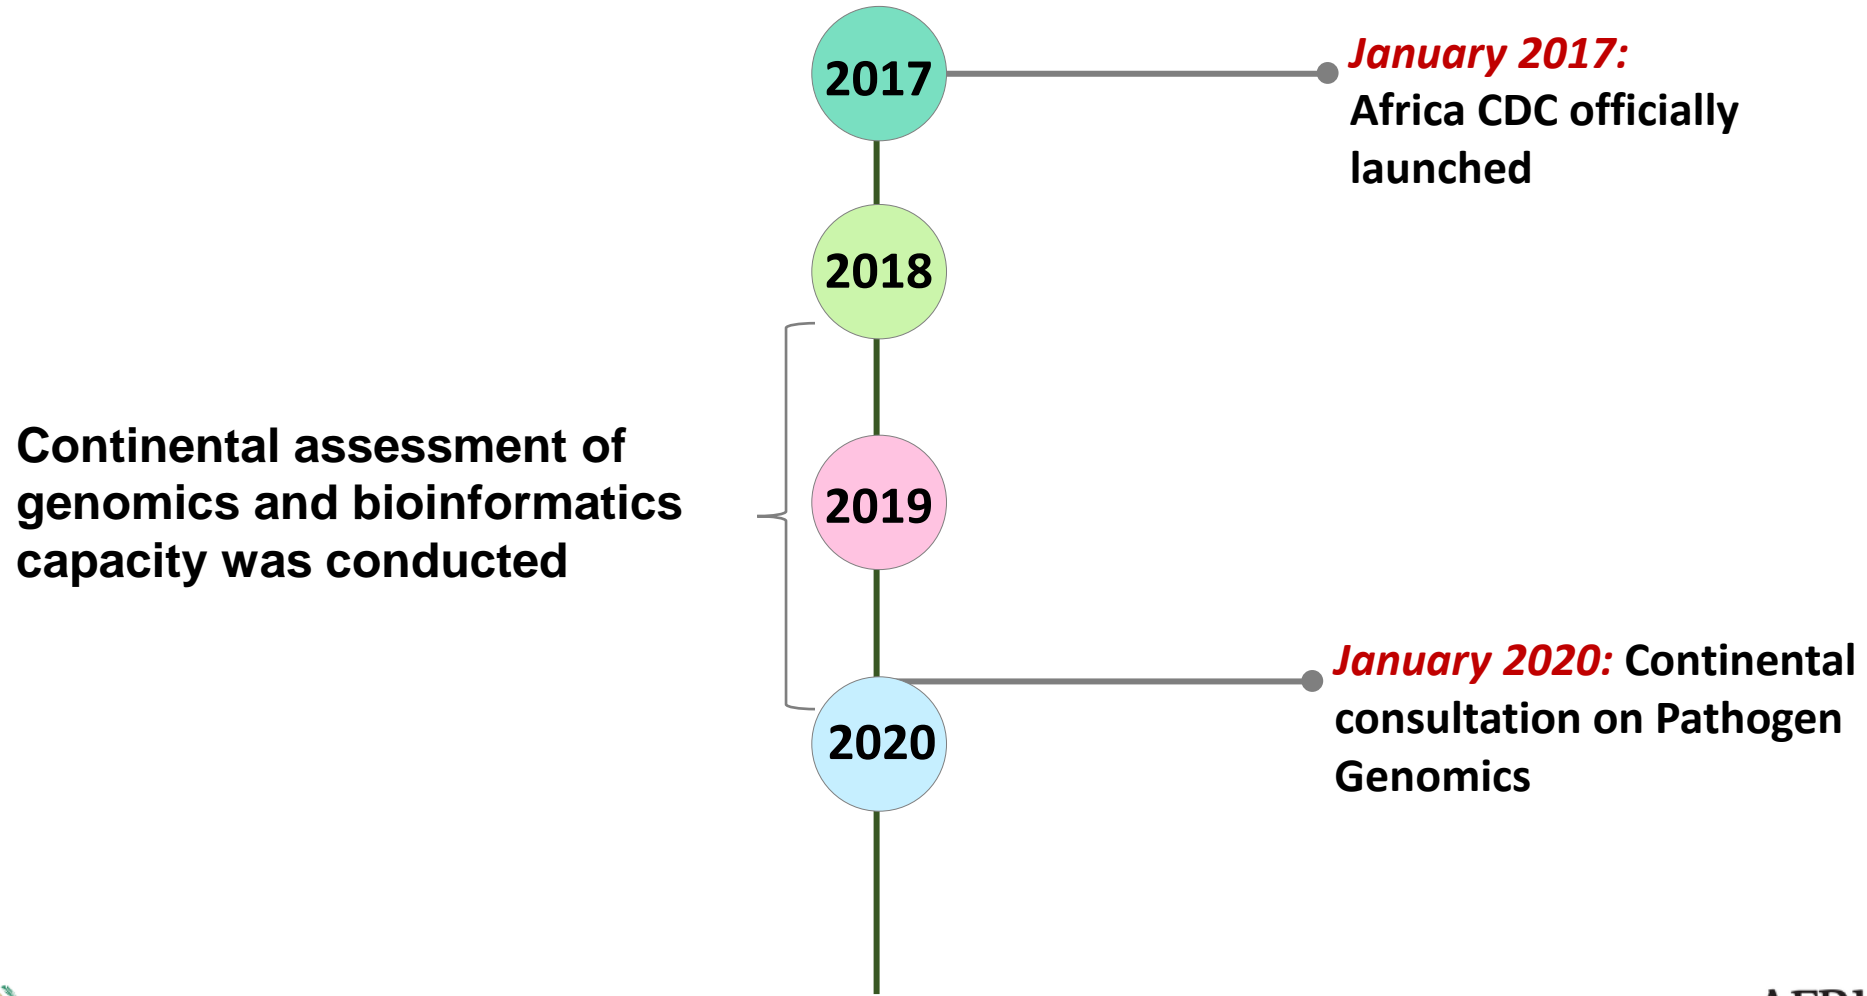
2017

January 2017: Africa CDC officially launched

2018

Continental assessment of genomics and bioinformatics capacity was conducted

2019

January 2020: Continental consultation on Pathogen Genomics

2020

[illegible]